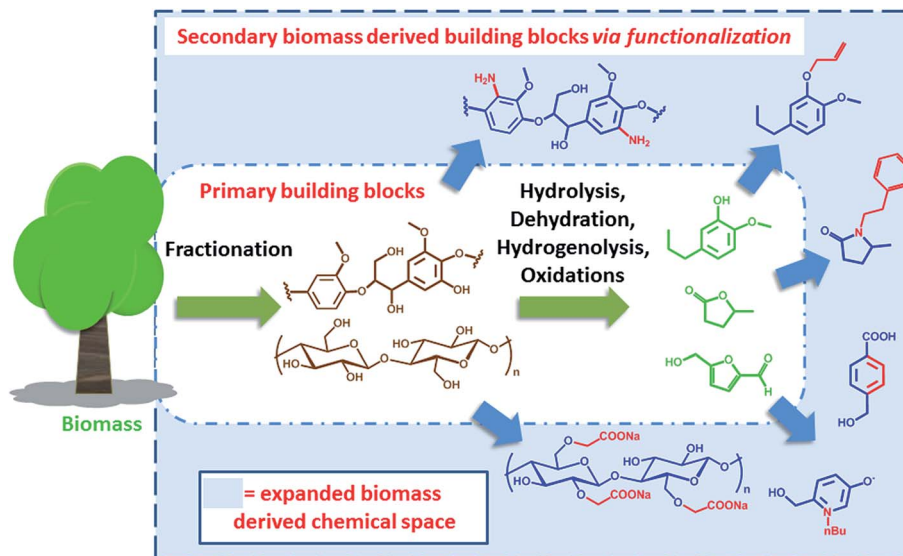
Secondary biomass derived building blocks *via functionalization*

Primary building blocks

Fractionation

Hydrolysis, Dehydration, Hydrogenolysis, Oxidations

Biomass

$H_2N$ O OH HO $NH_2$

OH O OH HO OH O

OH HO O OH O HO O OH OH O n

OH O

O

HO O H

O O N

COOH

HO

O COONa HO O O HO OH OH O COONa O COONa n

HO N nBu $O^-$

= expanded biomass derived chemical space